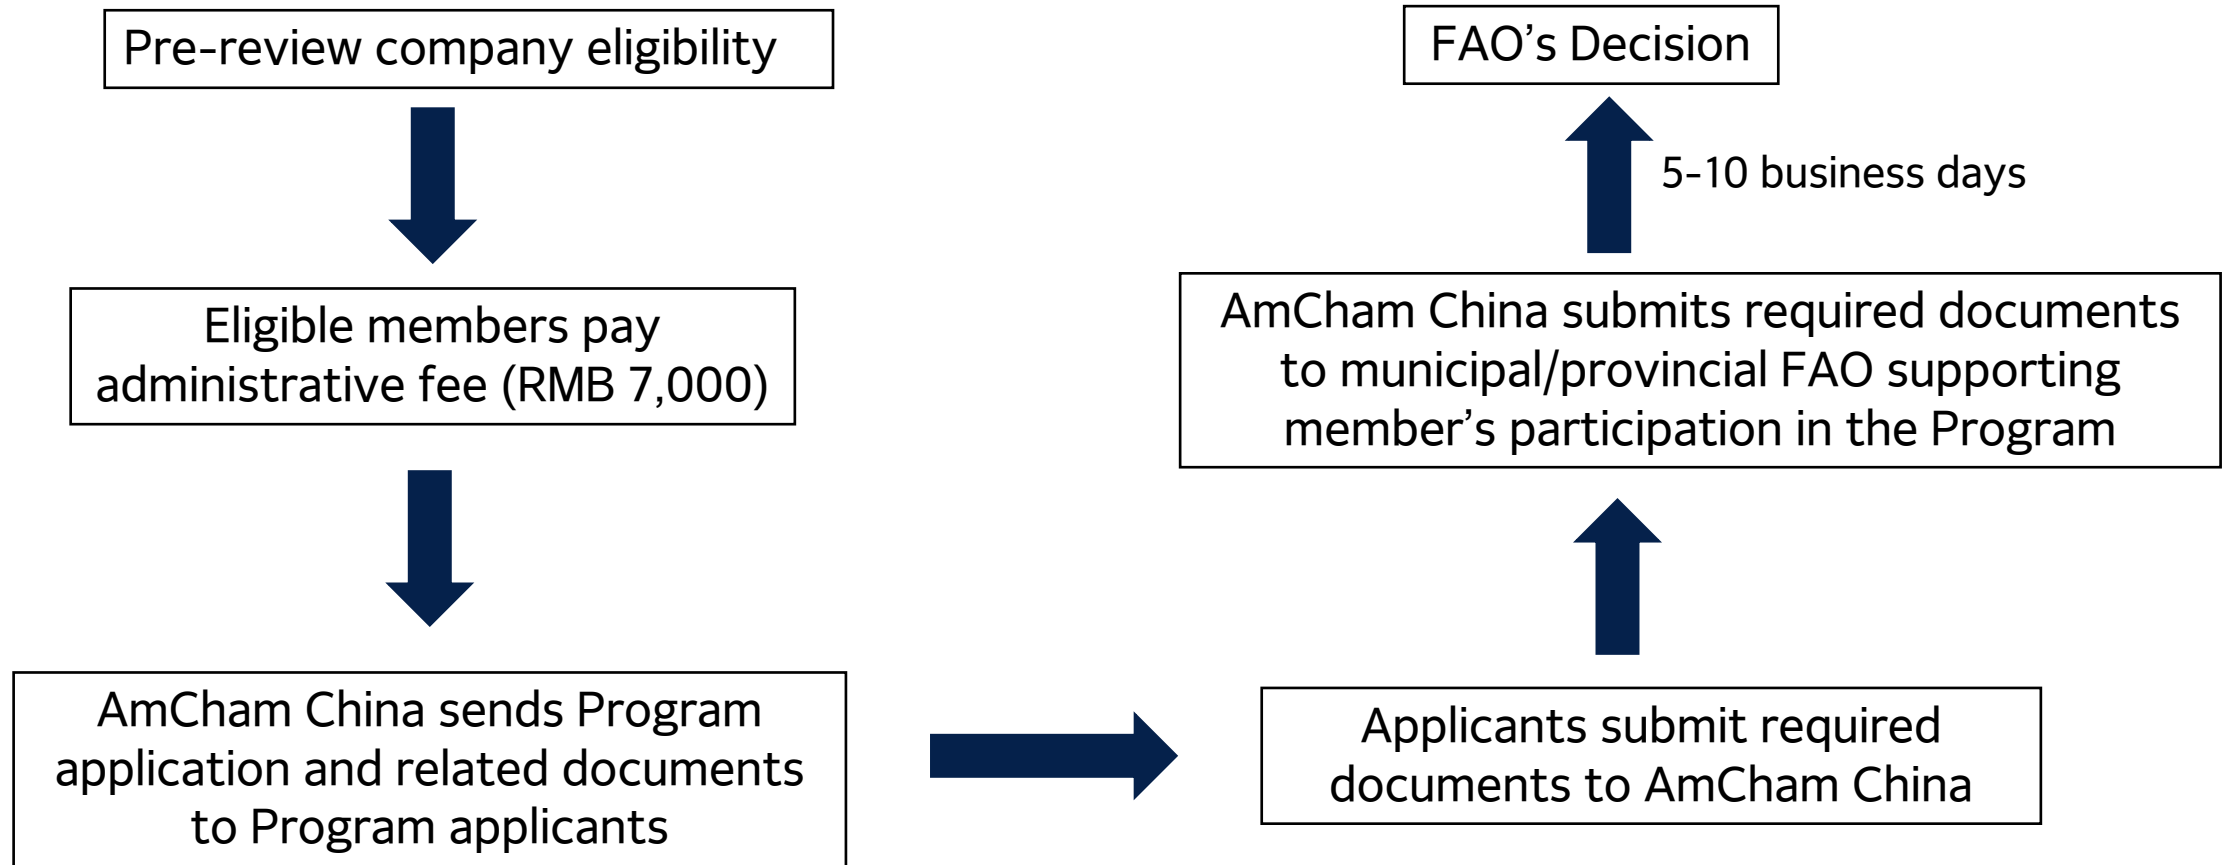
Pre-review company eligibility

Eligible members pay administrative fee (RMB 7,000)

AmCham China sends Program application and related documents to Program applicants

Applicants submit required documents to AmCham China

AmCham China submits required documents to municipal/provincial FAO supporting member’s participation in the Program

5-10 business days

FAO’s Decision